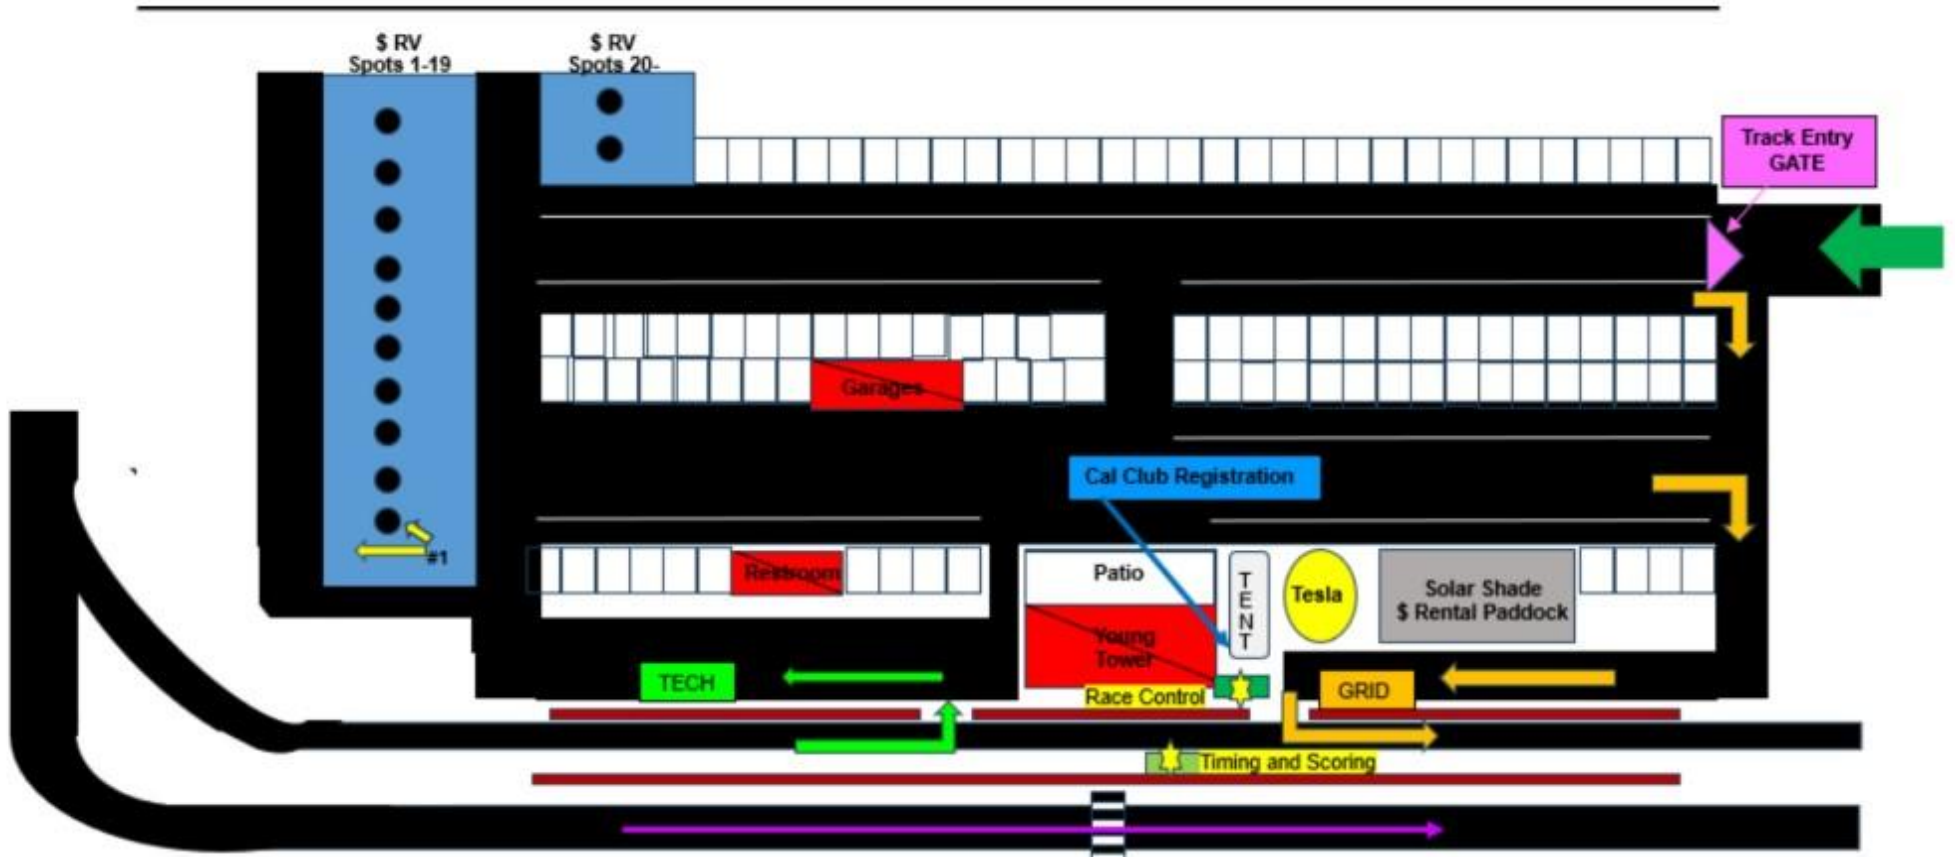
$ RV
Spots 1-19

$ RV
Spots 20-

Track Entry
GATE

Garages

Cal Club Registration

#1

Restroom

Patio

Young
Tower

TENT

Tesla

Solar Shade
$ Rental Paddock

TECH

Race Control

GRID

Timing and Scoring